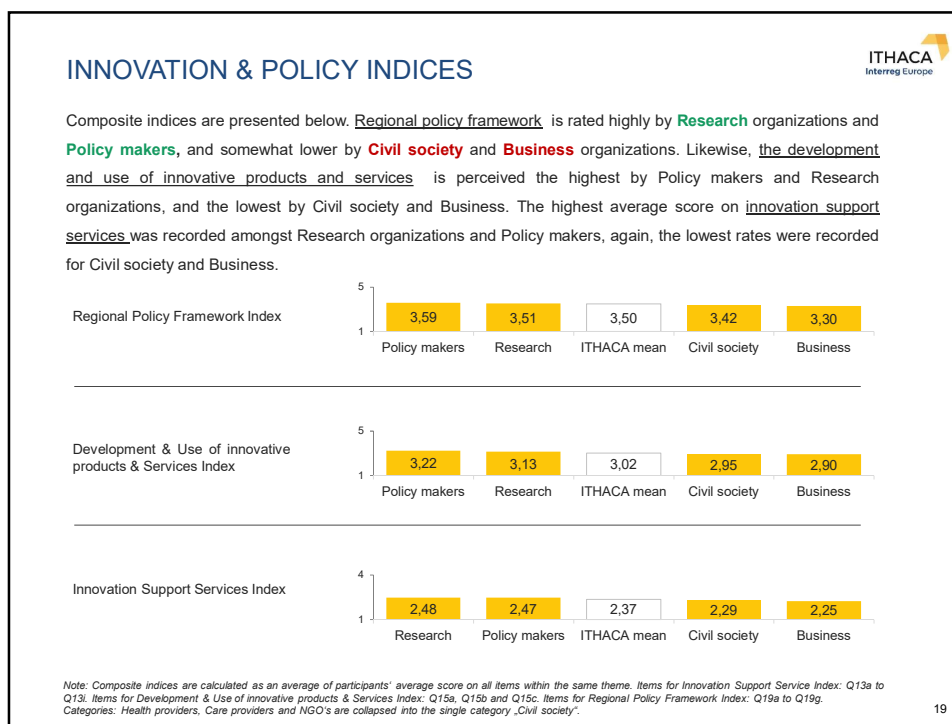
INNOVATION & POLICY INDICES

ITHACA
Interreg Europe

Composite indices are presented below. Regional policy framework is rated highly by Research organizations and Policy makers, and somewhat lower by Civil society and Business organizations. Likewise, the development and use of innovative products and services is perceived the highest by Policy makers and Research organizations, and the lowest by Civil society and Business. The highest average score on innovation support services was recorded amongst Research organizations and Policy makers, again, the lowest rates were recorded for Civil society and Business.

Regional Policy Framework Index

5
1
3,59 3,51 3,50 3,42 3,30
Policy makers Research ITHACA mean Civil society Business

Development & Use of innovative products & Services Index

5
1
3,22 3,13 3,02 2,95 2,90
Policy makers Research ITHACA mean Civil society Business

Innovation Support Services Index

4
1
2,48 2,47 2,37 2,29 2,25
Research Policy makers ITHACA mean Civil society Business

Note: Composite indices are calculated as an average of participants' average score on all items within the same theme. Items for Innovation Support Service Index: Q13a to Q13i. Items for Development & Use of innovative products & Services Index: Q15a, Q15b and Q15c. Items for Regional Policy Framework Index: Q19a to Q19g. Categories: Health providers, Care providers and NGO's are collapsed into the single category „Civil society".

19